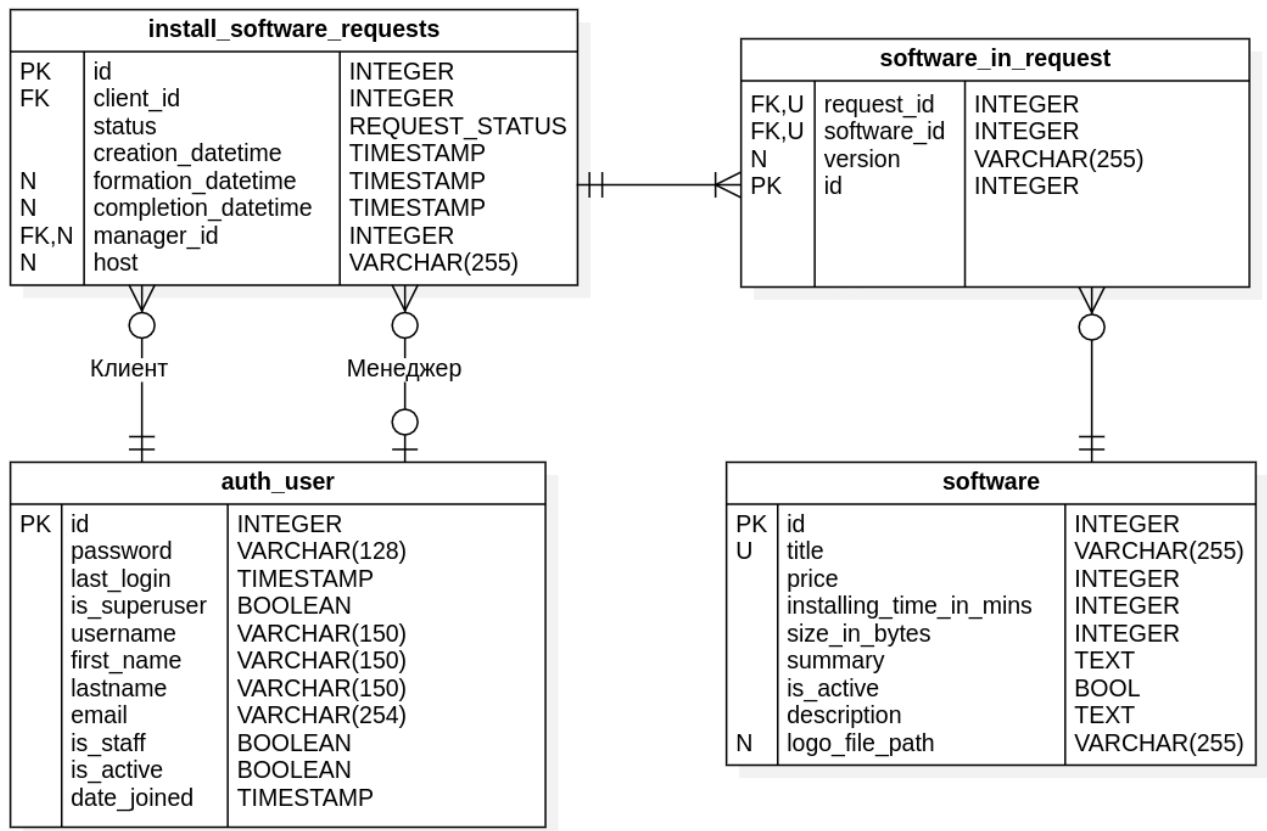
install_software_requests

| | | |
|---|---|---|
| PK | id | INTEGER |
| FK | client_id | INTEGER |
| | status | REQUEST_STATUS |
| | creation_datetime | TIMESTAMP |
| N | formation_datetime | TIMESTAMP |
| N | completion_datetime | TIMESTAMP |
| FK,N | manager_id | INTEGER |
| N | host | VARCHAR(255) |

software_in_request

| | | |
|---|---|---|
| FK,U | request_id | INTEGER |
| FK,U | software_id | INTEGER |
| N | version | VARCHAR(255) |
| PK | id | INTEGER |

Клиент

Менеджер

auth_user

| | | |
|---|---|---|
| PK | id | INTEGER |
| | password | VARCHAR(128) |
| | last_login | TIMESTAMP |
| | is_superuser | BOOLEAN |
| | username | VARCHAR(150) |
| | first_name | VARCHAR(150) |
| | lastname | VARCHAR(150) |
| | email | VARCHAR(254) |
| | is_staff | BOOLEAN |
| | is_active | BOOLEAN |
| | date_joined | TIMESTAMP |

software

| | | |
|---|---|---|
| PK | id | INTEGER |
| U | title | VARCHAR(255) |
| | price | INTEGER |
| | installing_time_in_mins | INTEGER |
| | size_in_bytes | INTEGER |
| | summary | TEXT |
| | is_active | BOOL |
| | description | TEXT |
| N | logo_file_path | VARCHAR(255) |